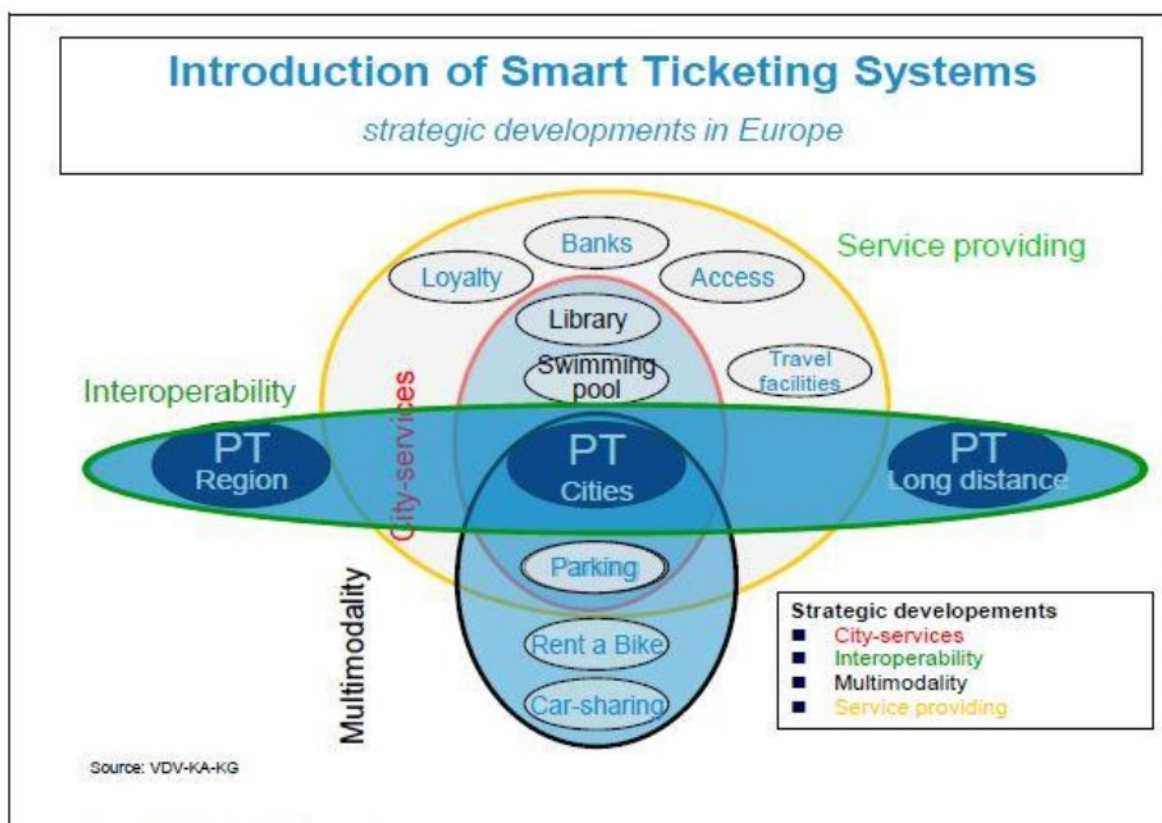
Introduction of Smart Ticketing Systems

strategic developments in Europe

Banks

Loyalty

Access

Service providing

Library

Swimming pool

Travel facilities

Interoperability

City-services

PT Region

PT Cities

PT Long distance

Parking

Multimodality

Rent a Bike

Car-sharing

Strategic developements
- City-services
- Interoperability
- Multimodality
- Service providing

Source: VDV-KA-KG